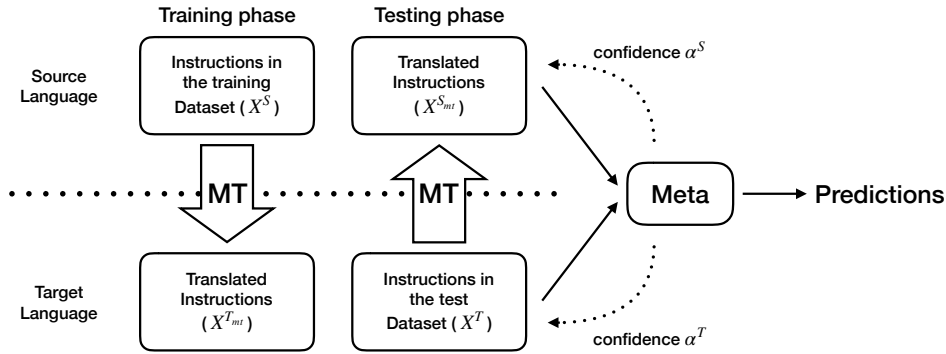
Training phase

Testing phase

Source Language

Instructions in the training Dataset ( $X^S$ )

Translated Instructions ( $X^{S_{mt}}$ )

confidence $\alpha^S$

MT

MT

Meta

Predictions

Target Language

Translated Instructions ( $X^{T_{mt}}$ )

Instructions in the test Dataset ( $X^T$ )

confidence $\alpha^T$